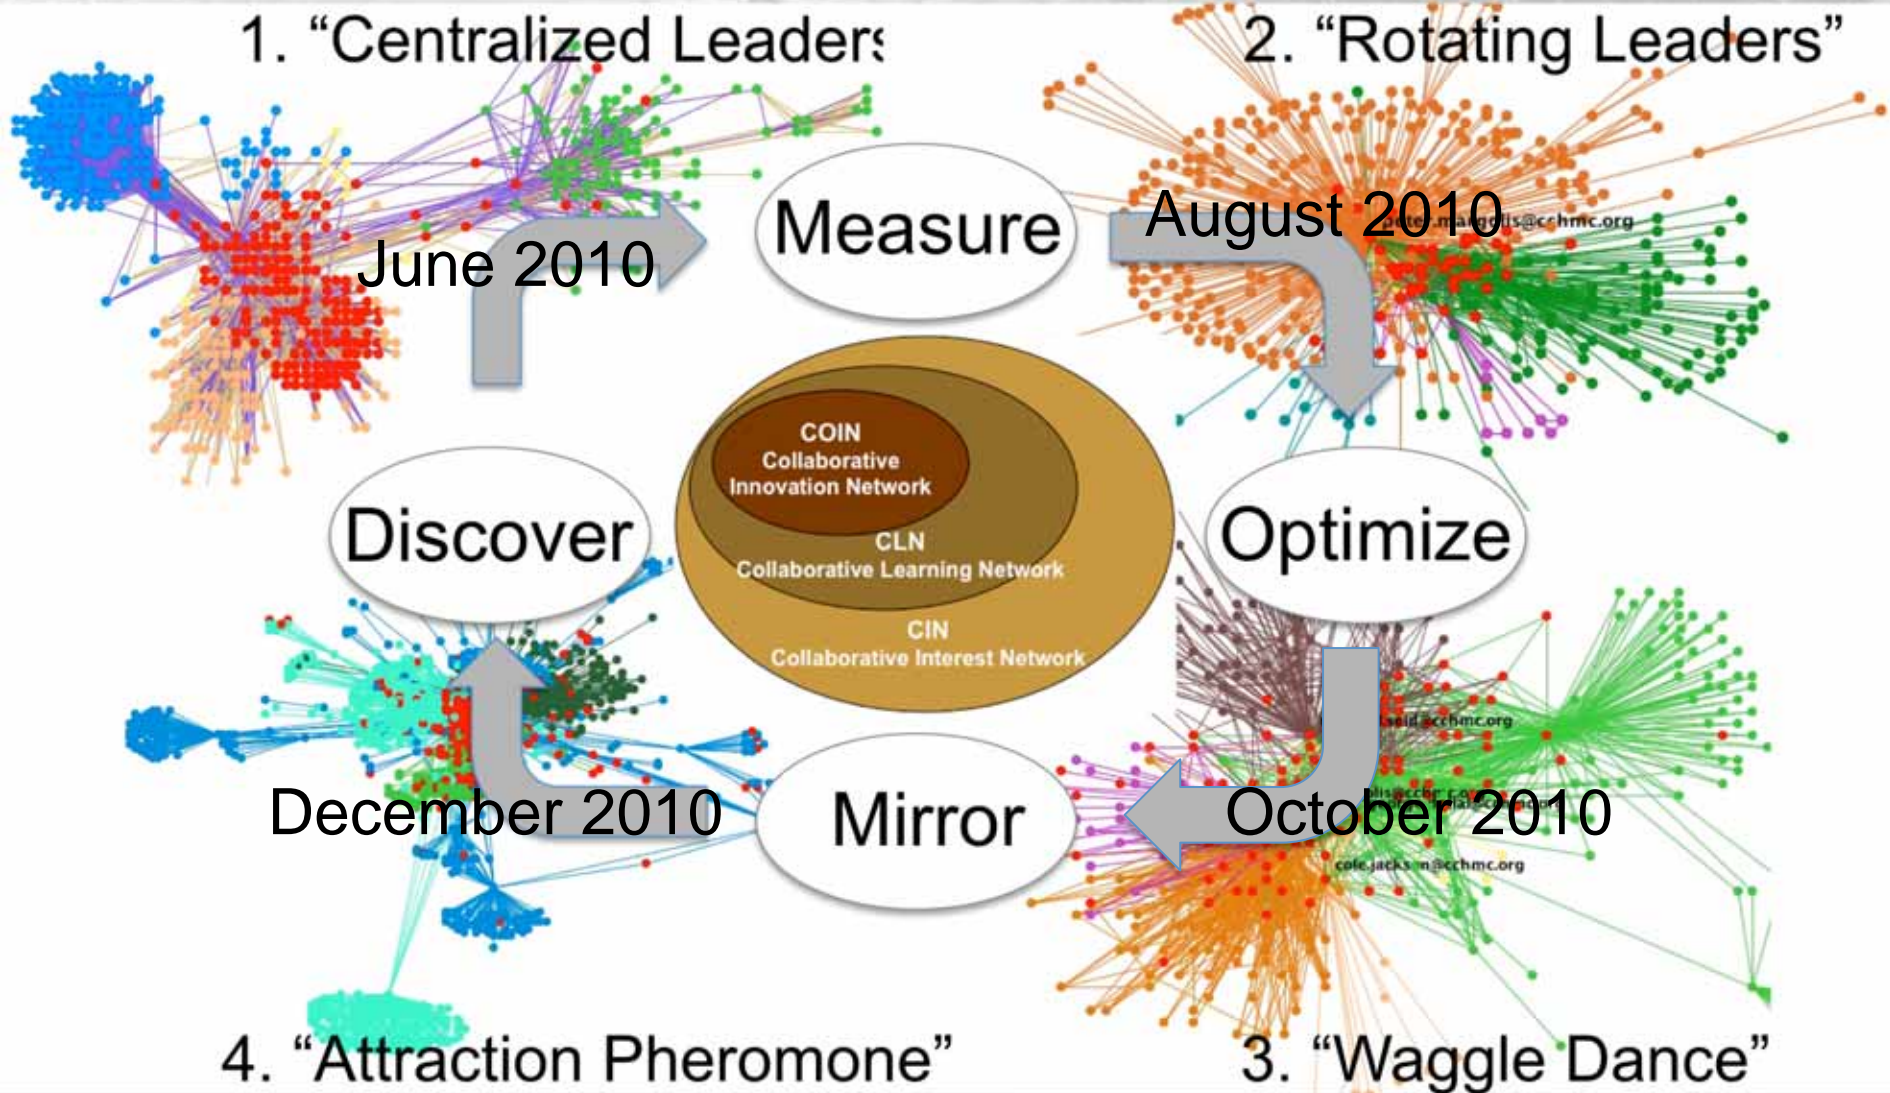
1. “Centralized Leader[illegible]

2. “Rotating Leaders”

June 2010

Measure

August 2010

COIN
Collaborative
Innovation Network

CLN
Collaborative Learning Network

CIN
Collaborative Interest Network

Discover

Optimize

Mirror

December 2010

October 2010

cole.jacks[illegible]@cchmc.org

4. “Attraction Pheromone”

3. “Waggle Dance”